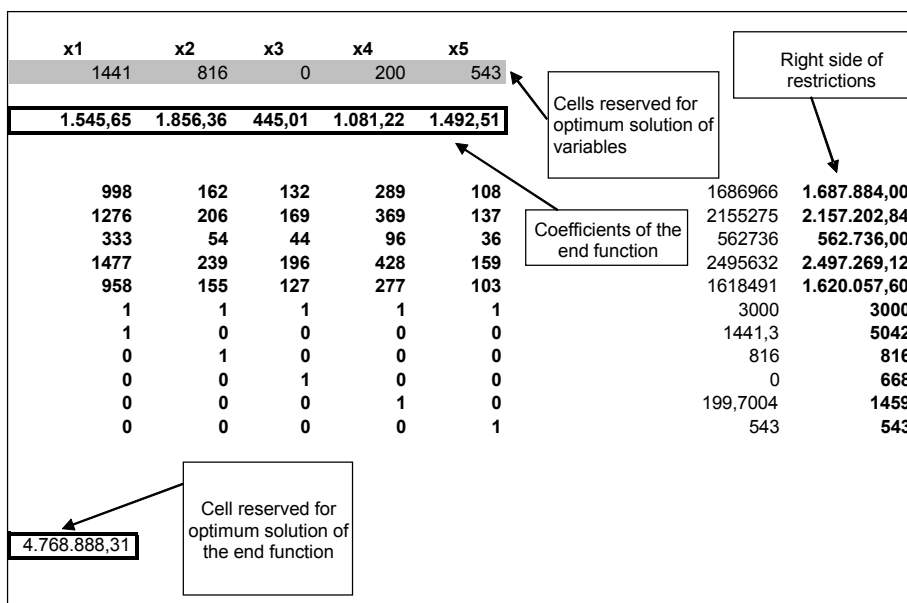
| x1 | x2 | x3 | x4 | x5 |
|---|---|---|---|---|
| 1441 | 816 | 0 | 200 | 543 |

Cells reserved for optimum solution of variables

Right side of restrictions

| 1.545,65 | 1.856,36 | 445,01 | 1.081,22 | 1.492,51 |
|---|---|---|---|---|

Coefficients of the end function

| | | | | | | |
|---|---|---|---|---|---|---|
| 998 | 162 | 132 | 289 | 108 | 1686966 | 1.687.884,00 |
| 1276 | 206 | 169 | 369 | 137 | 2155275 | 2.157.202,84 |
| 333 | 54 | 44 | 96 | 36 | 562736 | 562.736,00 |
| 1477 | 239 | 196 | 428 | 159 | 2495632 | 2.497.269,12 |
| 958 | 155 | 127 | 277 | 103 | 1618491 | 1.620.057,60 |
| 1 | 1 | 1 | 1 | 1 | 3000 | 3000 |
| 1 | 0 | 0 | 0 | 0 | 1441,3 | 5042 |
| 0 | 1 | 0 | 0 | 0 | 816 | 816 |
| 0 | 0 | 1 | 0 | 0 | 0 | 668 |
| 0 | 0 | 0 | 1 | 0 | 199,7004 | 1459 |
| 0 | 0 | 0 | 0 | 1 | 543 | 543 |

Cell reserved for optimum solution of the end function

4.768.888,31